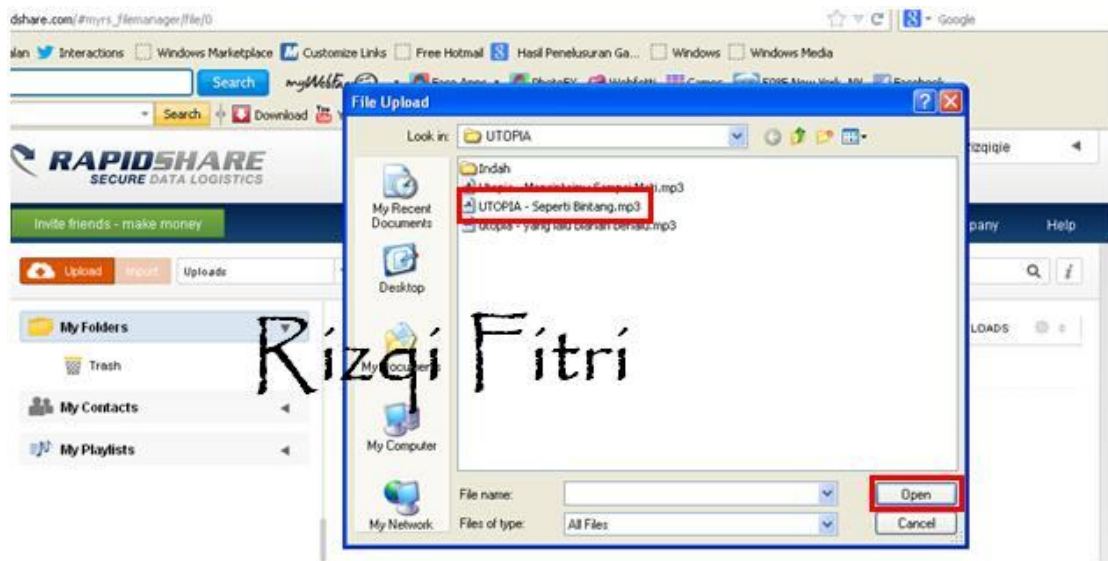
dshare.com/#myrs_filemanager/file/0

Google

alan Interactions Windows Marketplace Customize Links Free Hotmail Hasil Penelusuran Ga... Windows Windows Media

Search

Search Download

File Upload

Look in: UTOPIA

Indah
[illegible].mp3
UTOPIA - Seperti Bintang.mp3
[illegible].mp3

My Recent Documents

Desktop

My Documents

My Computer

My Network

File name:

Files of type: All Files

Open

Cancel

RAPIDSHARE
SECURE DATA LOGISTICS

rizqiqie

Invite friends - make money

pany

Help

Upload Import Uploads

My Folders

Trash

My Contacts

My Playlists

LOADS

Rizqi Fitri